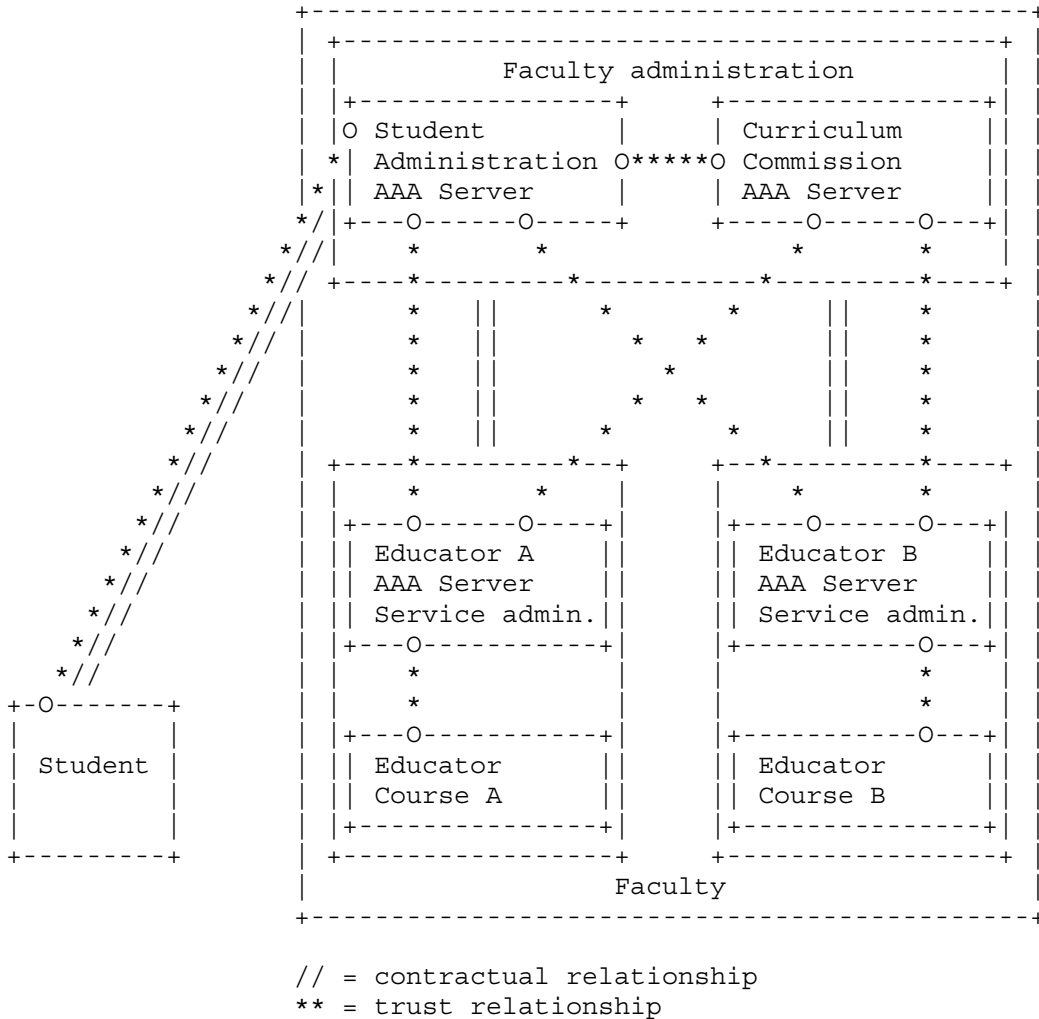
Faculty administration

Student Administration AAA Server

Curriculum Commission AAA Server

Educator A AAA Server Service admin.

Educator B AAA Server Service admin.

Educator Course A

Educator Course B

Student

Faculty

// = contractual relationship
** = trust relationship